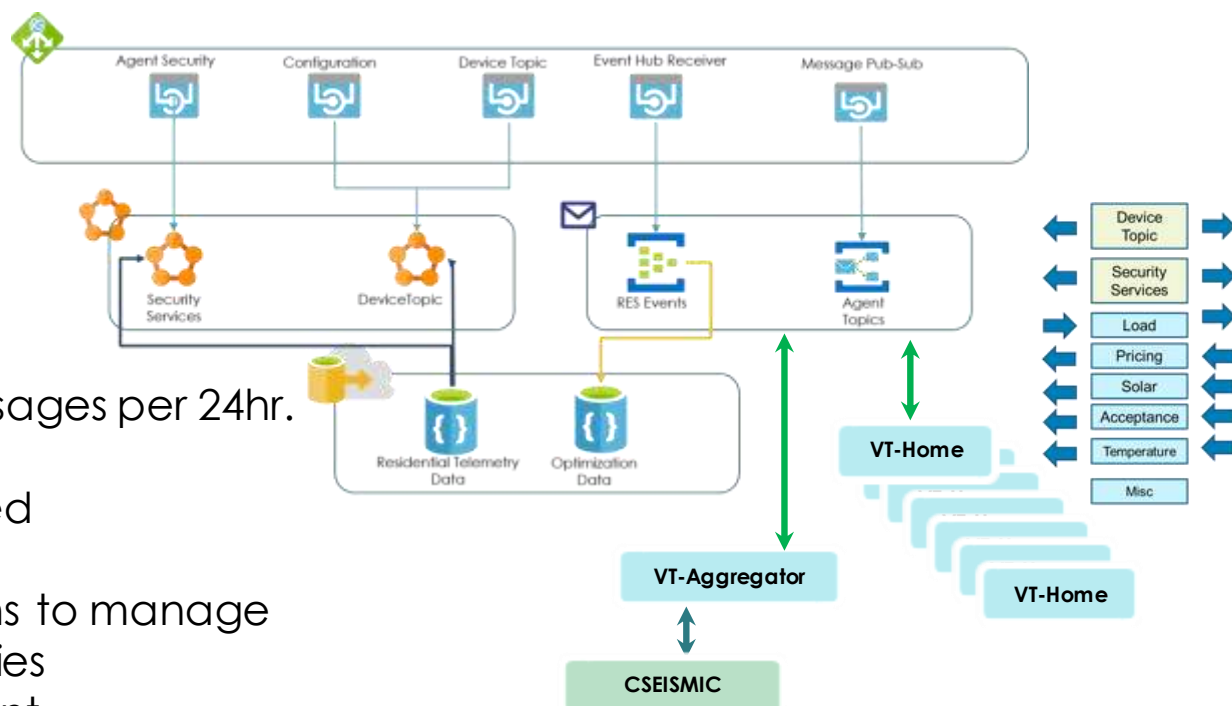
Agent Security

Configuration

Device Topic

Event Hub Receiver

Message Pub-Sub

Security Services

DeviceTopic

RES Events

Agent Topics

Residential Telemetry Data

Optimization Data

sages per 24hr.

ed

ns to manage

ies

Device Topic

Security Services

Load

Pricing

Solar

Acceptance

Temperature

Misc

VT-Home

VT-Home

VT-Aggregator

CSEISMIC